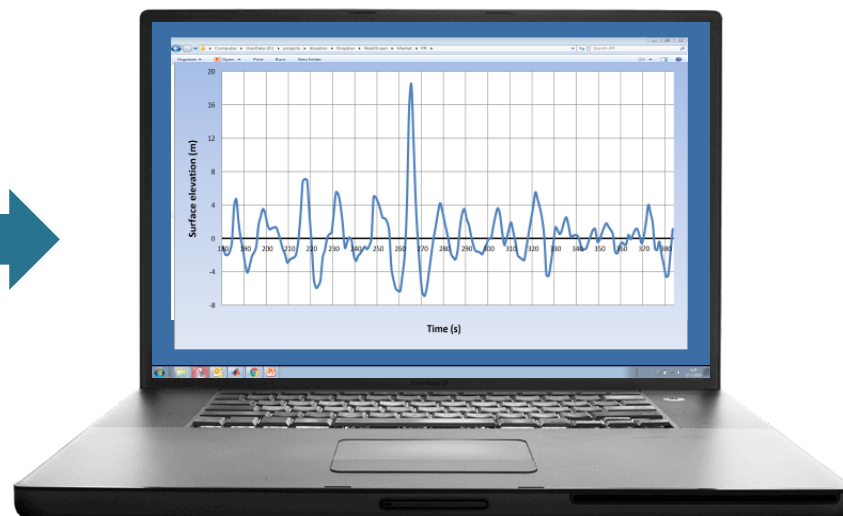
Computer ▸ UserData (D:) ▸ projects ▸ dropbox ▸ Dropbox ▸ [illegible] ▸ Market ▸ PR ▸

Search PR

Organize ▾ Open ▾ Print Burn New folder

Surface elevation (m)

20
16
12
8
4
0
-4
-8

180 190 200 210 220 230 240 250 260 270 280 290 300 310 320 330 340 350 360 370 380

Time (s)